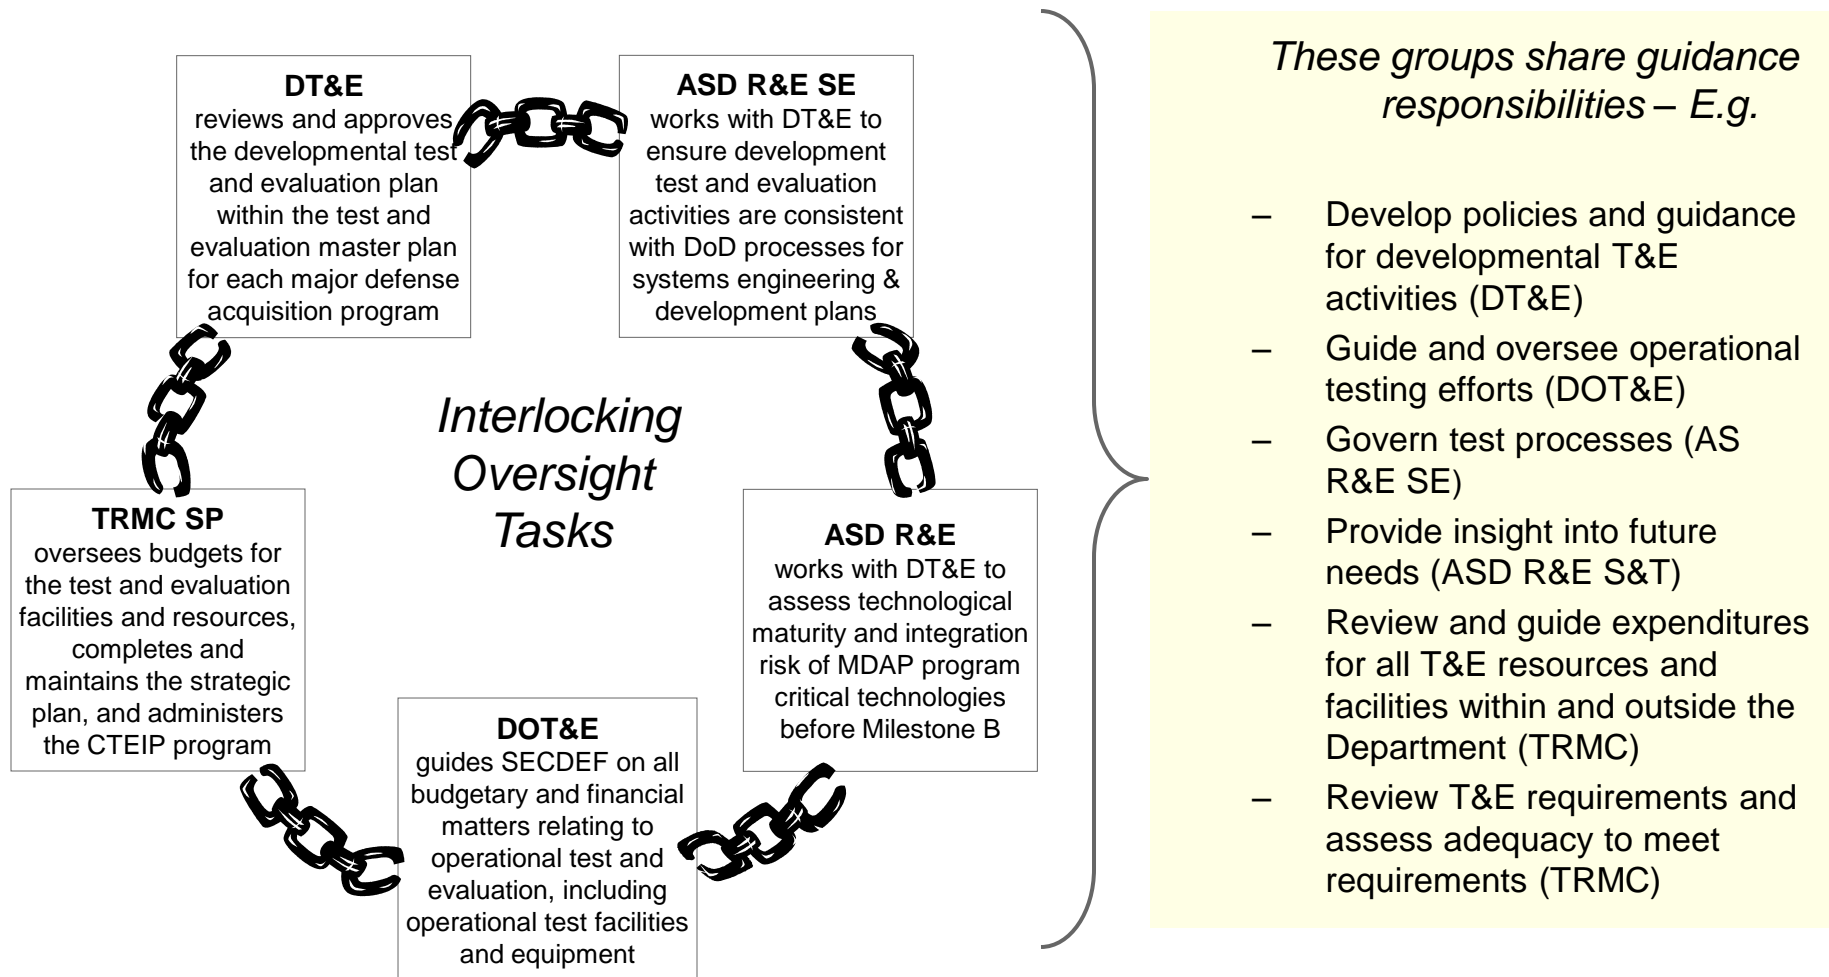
**DT&E**
reviews and approves the developmental test and evaluation plan within the test and evaluation master plan for each major defense acquisition program

**ASD R&E SE**
works with DT&E to ensure development test and evaluation activities are consistent with DoD processes for systems engineering & development plans

*Interlocking Oversight Tasks*

**TRMC SP**
oversees budgets for the test and evaluation facilities and resources, completes and maintains the strategic plan, and administers the CTEIP program

**ASD R&E**
works with DT&E to assess technological maturity and integration risk of MDAP program critical technologies before Milestone B

**DOT&E**
guides SECDEF on all budgetary and financial matters relating to operational test and evaluation, including operational test facilities and equipment

*These groups share guidance responsibilities – E.g.*

– Develop policies and guidance for developmental T&E activities (DT&E)
– Guide and oversee operational testing efforts (DOT&E)
– Govern test processes (AS R&E SE)
– Provide insight into future needs (ASD R&E S&T)
– Review and guide expenditures for all T&E resources and facilities within and outside the Department (TRMC)
– Review T&E requirements and assess adequacy to meet requirements (TRMC)